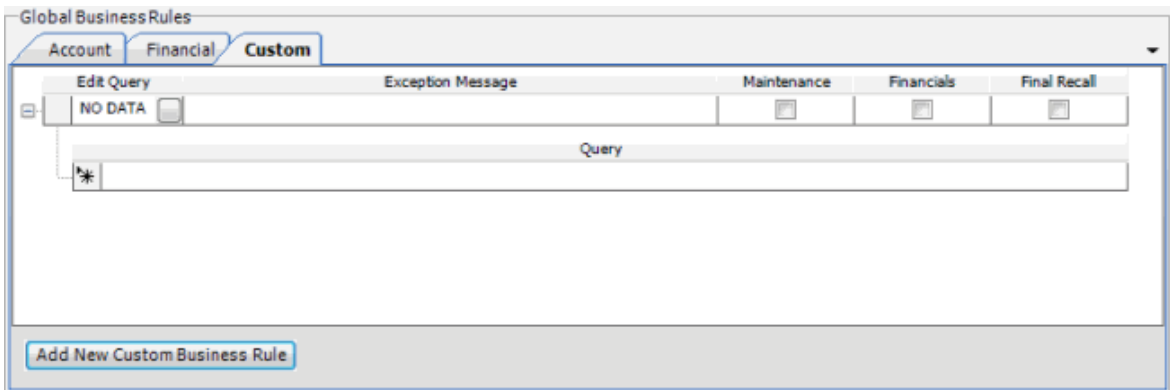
Global Business Rules

Account | Financial | Custom

| Edit Query | Exception Message | Maintenance | Financials | Final Recall |
|---|---|---|---|---|
| NO DATA | | | | |

Query

Add New Custom Business Rule